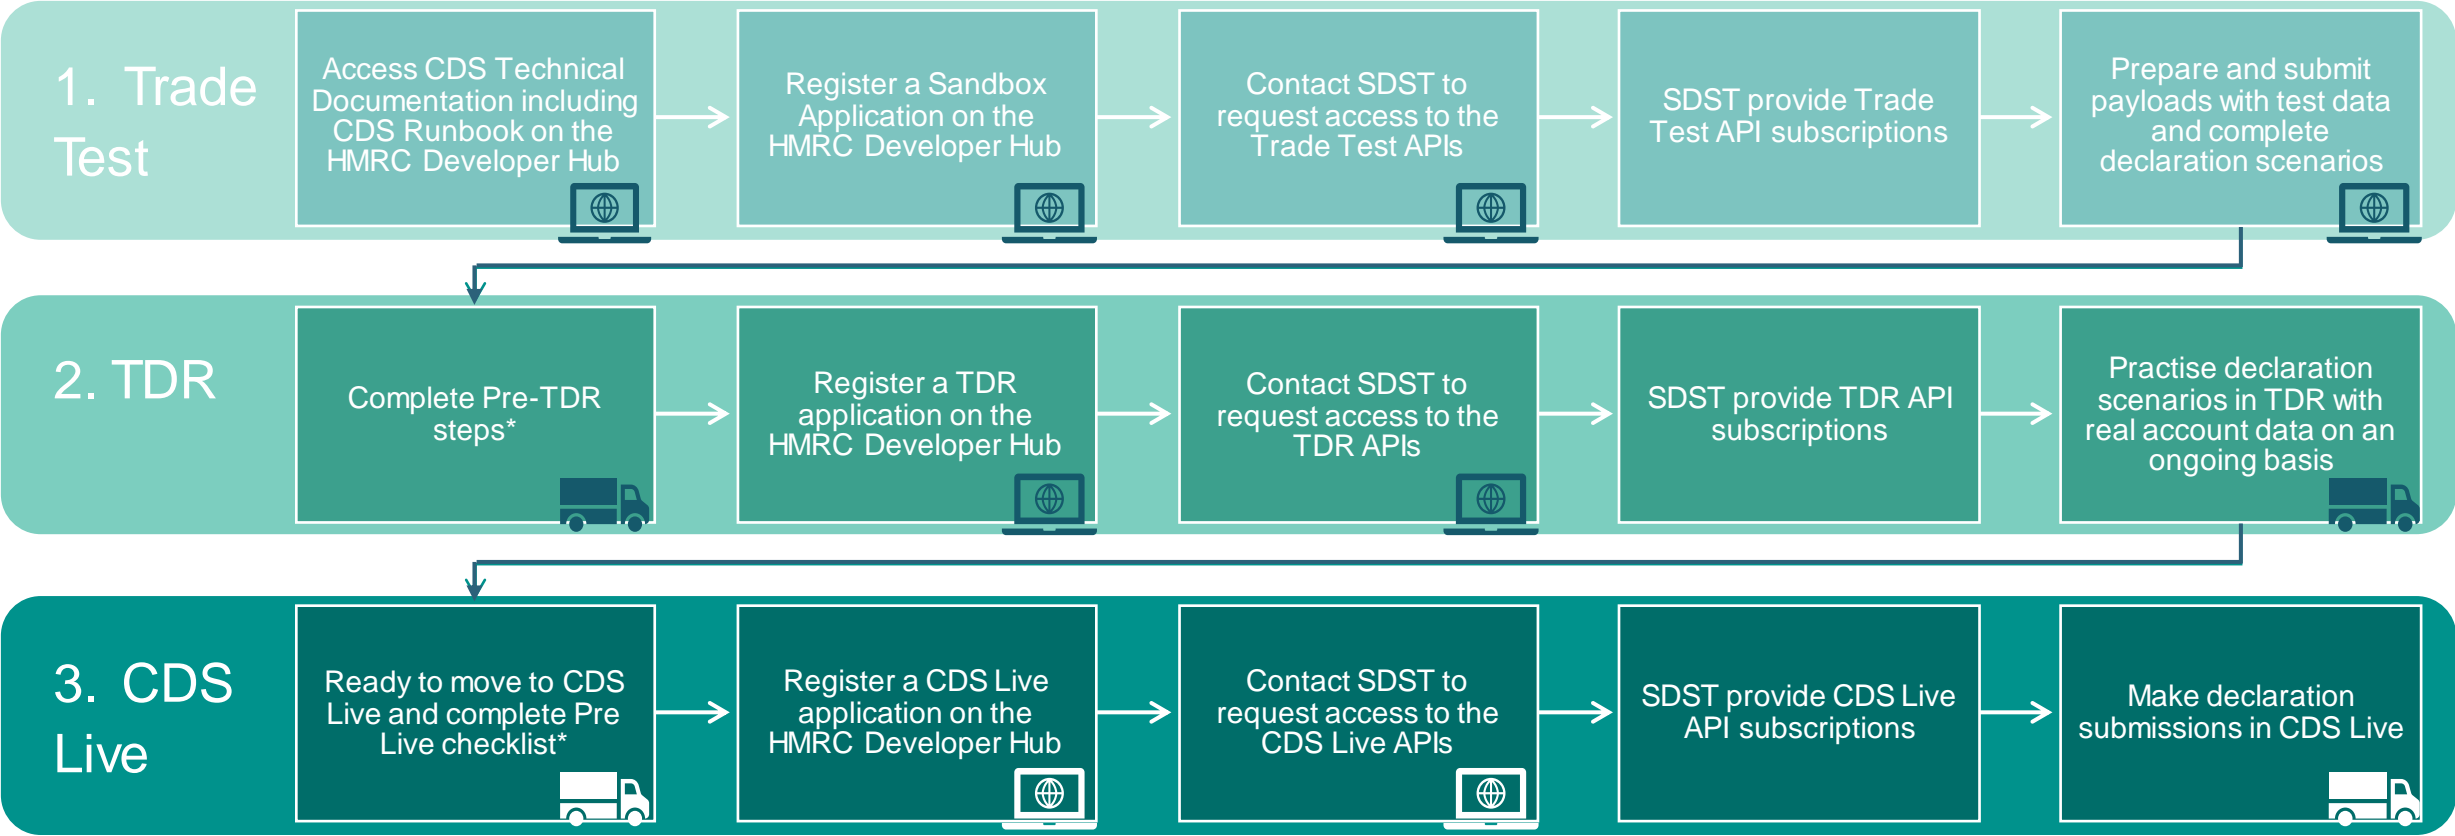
1. Trade Test

Access CDS Technical Documentation including CDS Runbook on the HMRC Developer Hub

Register a Sandbox Application on the HMRC Developer Hub

Contact SDST to request access to the Trade Test APIs

SDST provide Trade Test API subscriptions

Prepare and submit payloads with test data and complete declaration scenarios

2. TDR

Complete Pre-TDR steps*

Register a TDR application on the HMRC Developer Hub

Contact SDST to request access to the TDR APIs

SDST provide TDR API subscriptions

Practise declaration scenarios in TDR with real account data on an ongoing basis

3. CDS Live

Ready to move to CDS Live and complete Pre Live checklist*

Register a CDS Live application on the HMRC Developer Hub

Contact SDST to request access to the CDS Live APIs

SDST provide CDS Live API subscriptions

Make declaration submissions in CDS Live